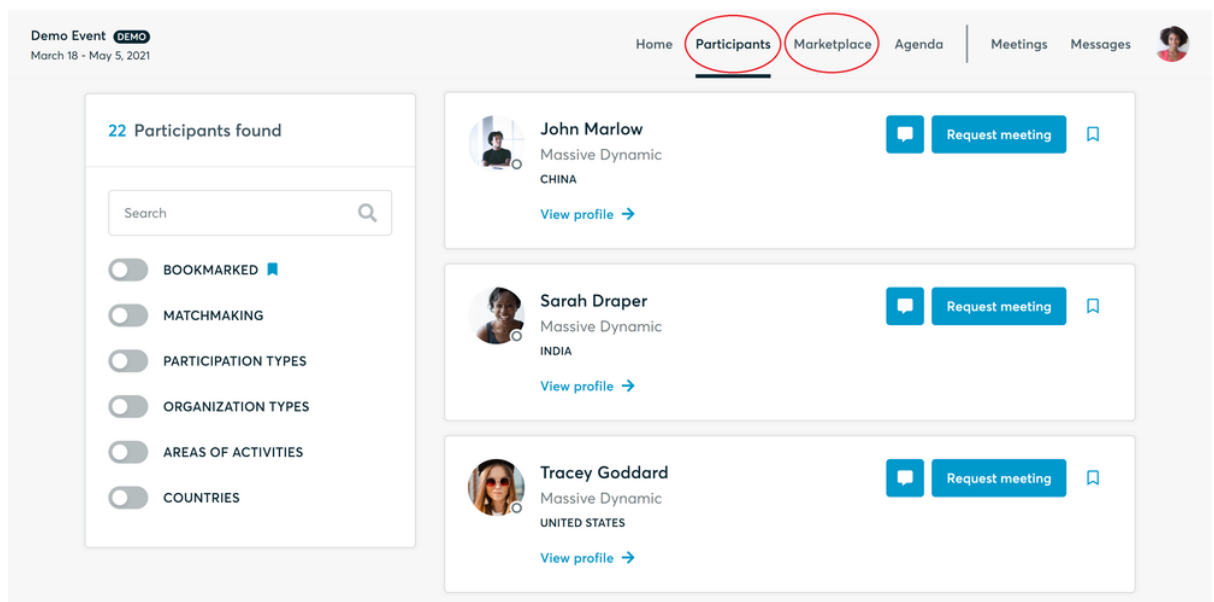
Demo Event DEMO
March 18 - May 5, 2021

Home Participants Marketplace Agenda Meetings Messages

22 Participants found

Search

BOOKMARKED

MATCHMAKING

PARTICIPATION TYPES

ORGANIZATION TYPES

AREAS OF ACTIVITIES

COUNTRIES

John Marlow
Massive Dynamic
CHINA
View profile
Request meeting

Sarah Draper
Massive Dynamic
INDIA
View profile
Request meeting

Tracey Goddard
Massive Dynamic
UNITED STATES
View profile
Request meeting